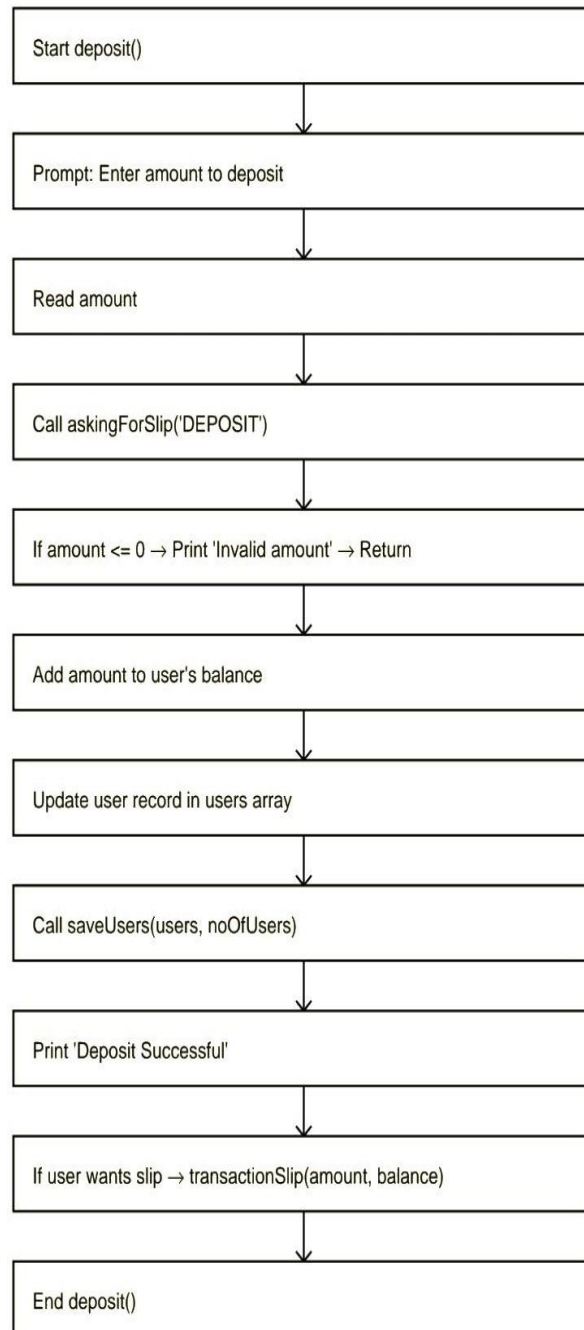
Start deposit()

Prompt: Enter amount to deposit

Read amount

Call askingForSlip('DEPOSIT')

If amount <= 0 → Print 'Invalid amount' → Return

Add amount to user's balance

Update user record in users array

Call saveUsers(users, noOfUsers)

Print 'Deposit Successful'

If user wants slip → transactionSlip(amount, balance)

End deposit()